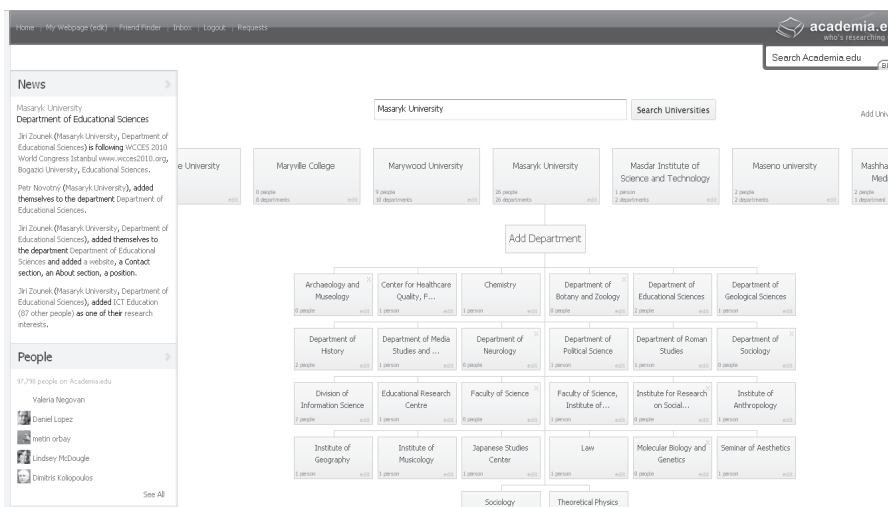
Home | My Webpage (edit) | Friend Finder | Inbox | Logout | Requests

academia.e
who's researching

Search Academia.edu

News

Masaryk University
Department of Educational Sciences

Jiri Zounek (Masaryk University, Department of Educational Sciences) is following WCCES 2010 World Congress Istanbul www.wcces2010.org, Bogazici University, Educational Sciences.

Petr Novotný (Masaryk University), added themselves to the department Department of Educational Sciences.

Jiri Zounek (Masaryk University, Department of Educational Sciences), added themselves to the department Department of Educational Sciences and added a website, a Contact section, an About section, a position.

Jiri Zounek (Masaryk University, Department of Educational Sciences), added ICT Education (87 other people) as one of their research interests.

People

97,798 people on Academia.edu

Valeria Negovan
Daniel Lopez
metin orbay
Lindsey McDougle
Dimitris Koliopoulos

See All

Masaryk University

Search Universities

Add Univ

e University

Maryville College
0 people
0 departments

Marywood University
9 people
10 departments

Masaryk University
26 people
26 departments

Masdar Institute of Science and Technology
1 person
2 departments

Maseno university
2 people
2 departments

Mashha Medi
2 people
1 department

Add Department

Archaeology and Museology
0 people

Center for Healthcare Quality, F...
1 person

Chemistry
0 people

Department of Botany and Zoology
0 people

Department of Educational Sciences
2 people

Department of Geological Sciences
1 person

Department of History
2 people

Department of Media Studies and ...
1 person

Department of Neurology
0 people

Department of Political Science
1 person

Department of Roman Studies
1 person

Department of Sociology
0 people

Division of Information Science
7 people

Educational Research Centre
1 person

Faculty of Science
0 people

Faculty of Science, Institute of...
1 person

Institute for Research on Social...
0 people

Institute of Anthropology
1 person

Institute of Geography
1 person

Institute of Musicology
1 person

Japanese Studies Center
1 person

Law
1 person

Molecular Biology and Genetics
0 people

Seminar of Aesthetics
1 person

Sociology

Theoretical Physics